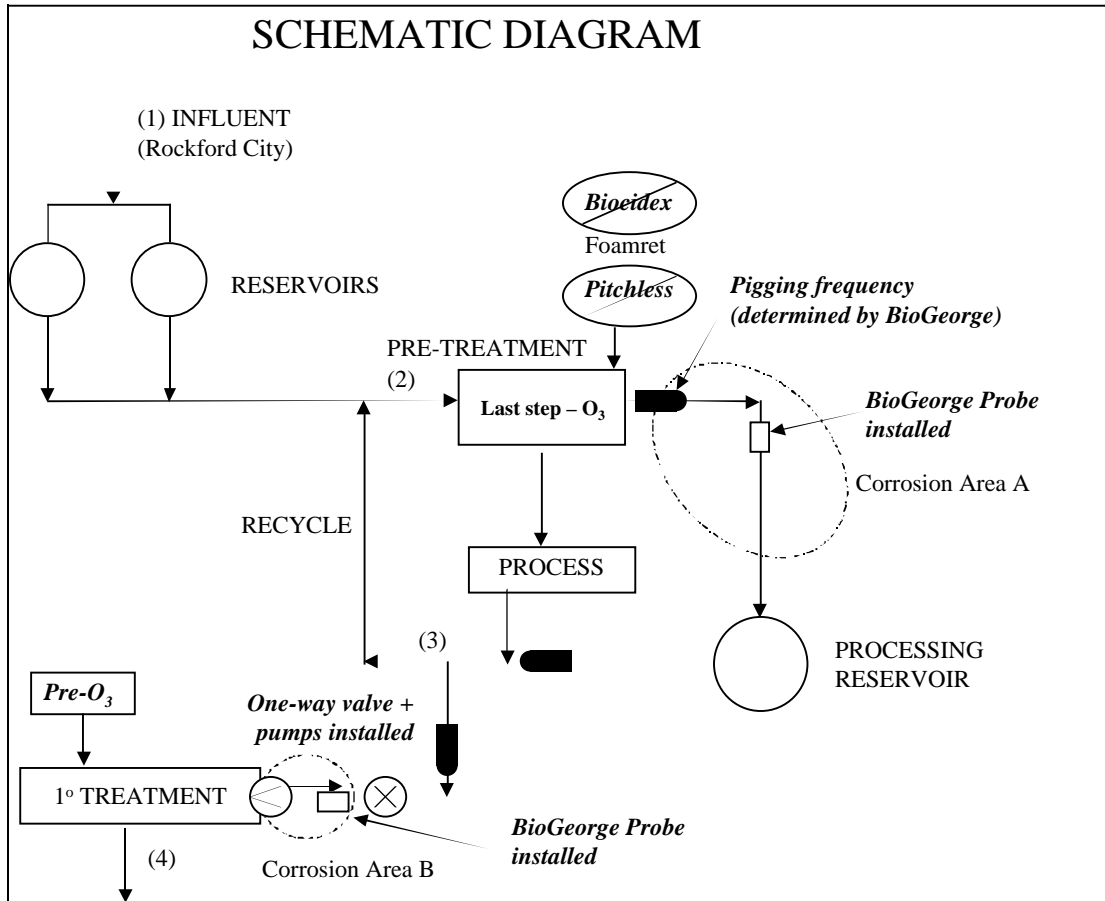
SCHEMATIC DIAGRAM

(1) INFLUENT
(Rockford City)

RESERVOIRS

Bioeidex

Foamret

Pitchless

Pigging frequency
(determined by BioGeorge)

PRE-TREATMENT

(2)

Last step – $O_3$

BioGeorge Probe
installed

Corrosion Area A

RECYCLE

PROCESS

(3)

PROCESSING
RESERVOIR

$Pre-O_3$

One-way valve +
pumps installed

1° TREATMENT

BioGeorge Probe
installed

(4)

Corrosion Area B